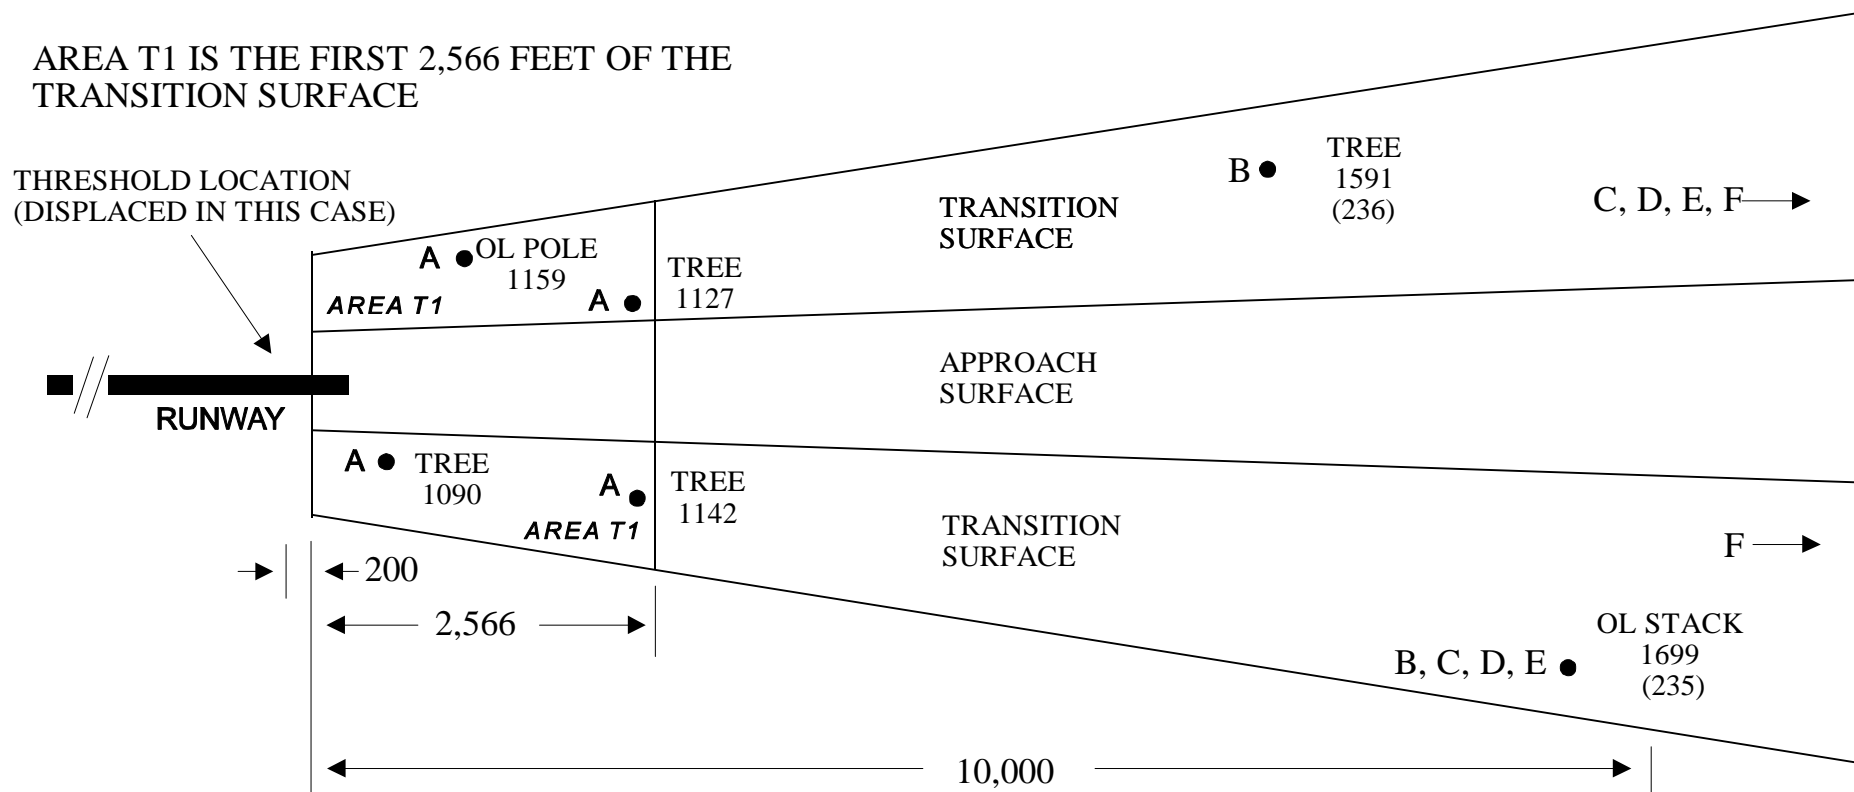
AREA T1 IS THE FIRST 2,566 FEET OF THE TRANSITION SURFACE

THRESHOLD LOCATION (DISPLACED IN THIS CASE)

B ● TREE 1591 (236)

C, D, E, F

TRANSITION SURFACE

A ● OL POLE 1159

AREA T1

A ● TREE 1127

APPROACH SURFACE

RUNWAY

A ● TREE 1090

A ● TREE 1142

AREA T1

TRANSITION SURFACE

F

200

2,566

OL STACK 1699 (235)

B, C, D, E ●

10,000